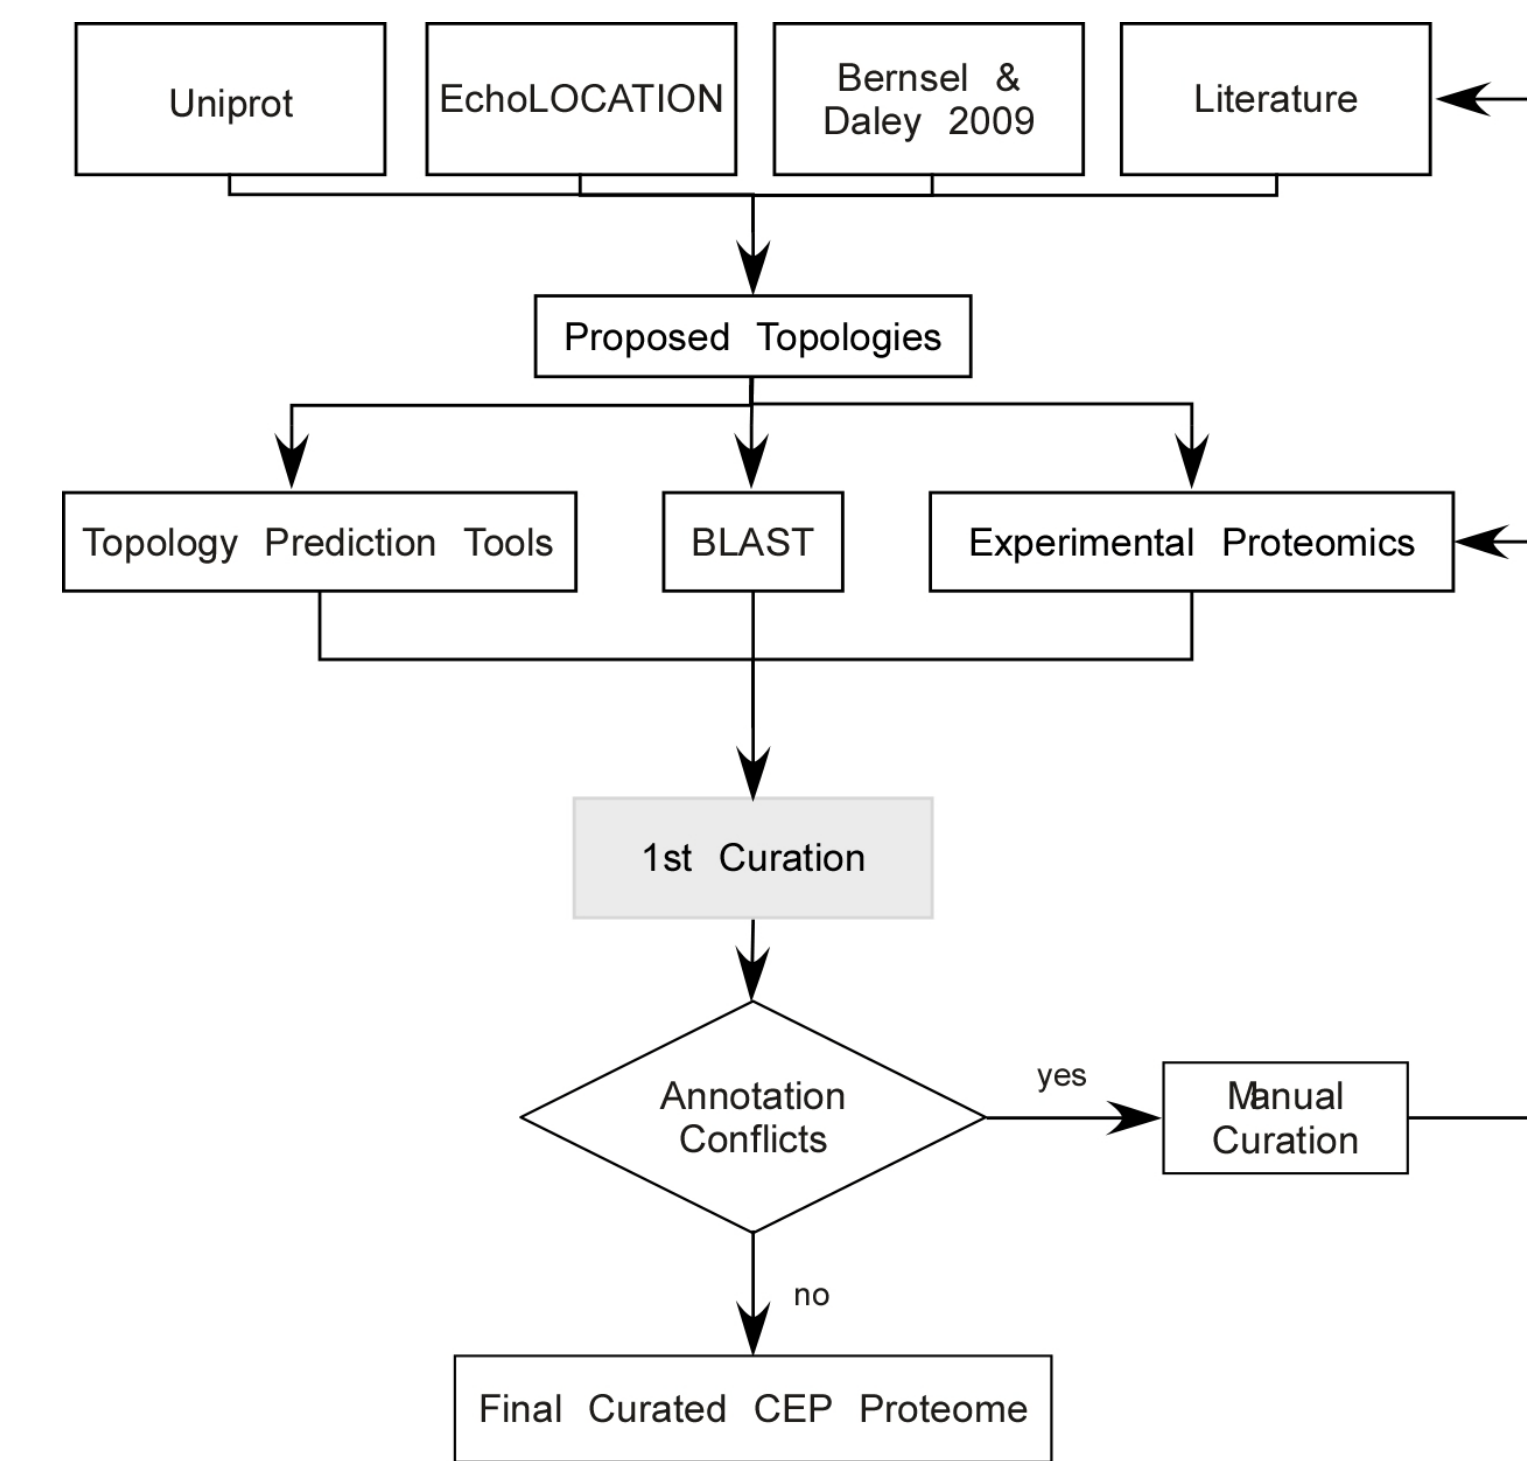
Uniprot

EchoLOCATION

Bernsel & Daley 2009

Literature

Proposed Topologies

Topology Prediction Tools

BLAST

Experimental Proteomics

1st Curation

Annotation Conflicts

yes

Manual Curation

no

Final Curated CEP Proteome